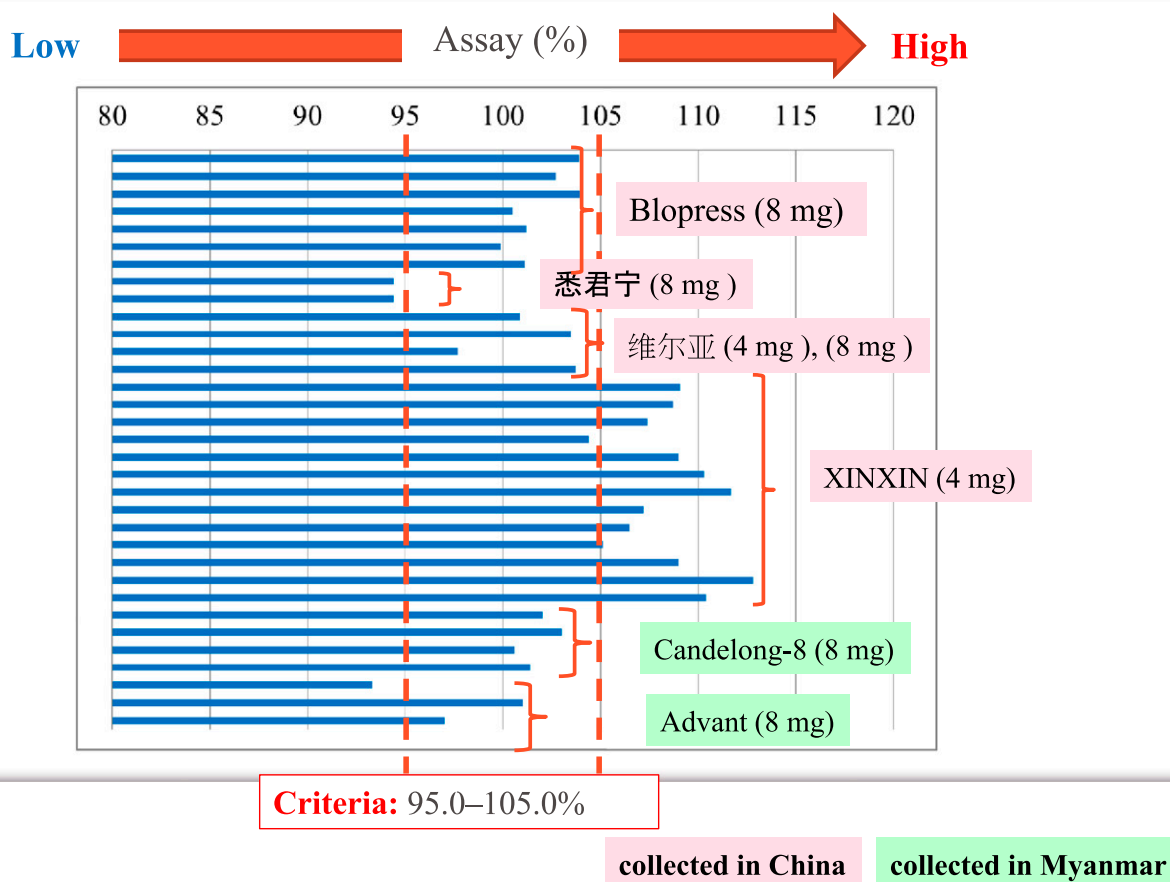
Low Assay (%) High

80 85 90 95 100 105 110 115 120

Blopress (8 mg)

悉君宁 (8 mg )

维尔亚 (4 mg ), (8 mg )

XINXIN (4 mg)

Candelong-8 (8 mg)

Advant (8 mg)

Criteria: 95.0–105.0%

collected in China collected in Myanmar